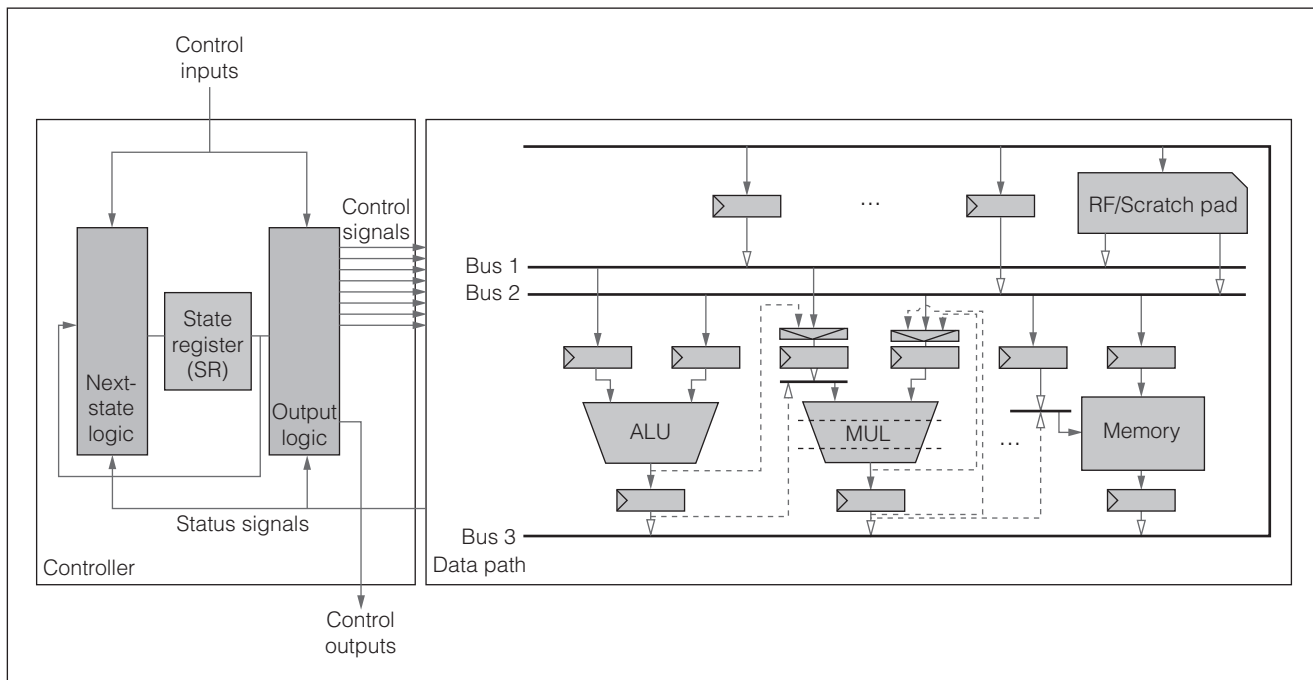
Control inputs

Control signals

Bus 1
Bus 2

Next-state logic

State register (SR)

Output logic

Status signals

Controller

Control outputs

...

RF/Scratch pad

ALU

MUL

...

Memory

Bus 3

Data path